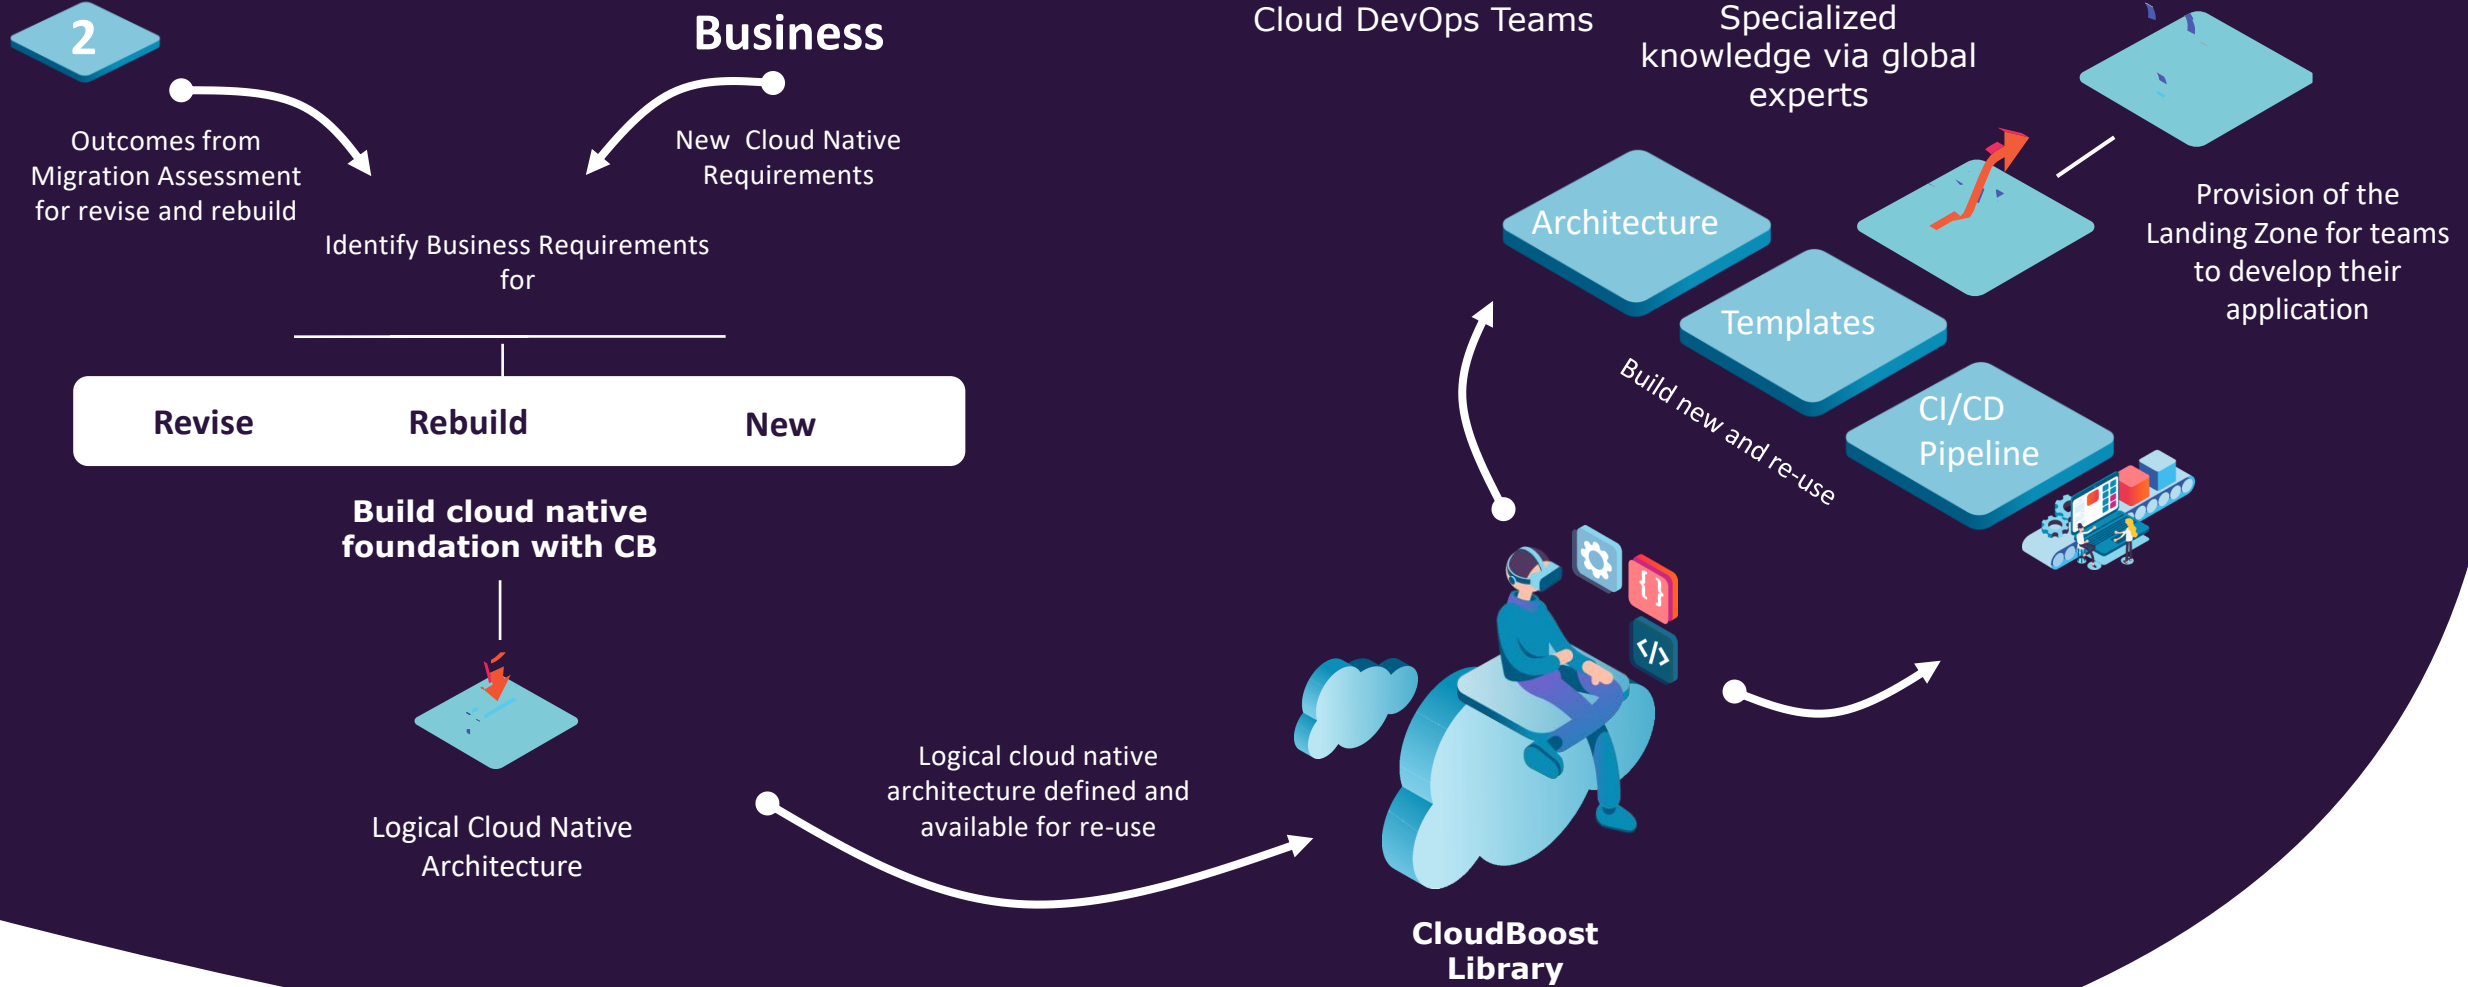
2

Business

Cloud DevOps Teams

Specialized knowledge via global experts

Outcomes from Migration Assessment for revise and rebuild

New Cloud Native Requirements

Identify Business Requirements for

Architecture

Provision of the Landing Zone for teams to develop their application

Templates

Revise

Rebuild

New

CI/CD Pipeline

Build new and re-use

Build cloud native foundation with CB

</>

Logical cloud native architecture defined and available for re-use

Logical Cloud Native Architecture

CloudBoost Library